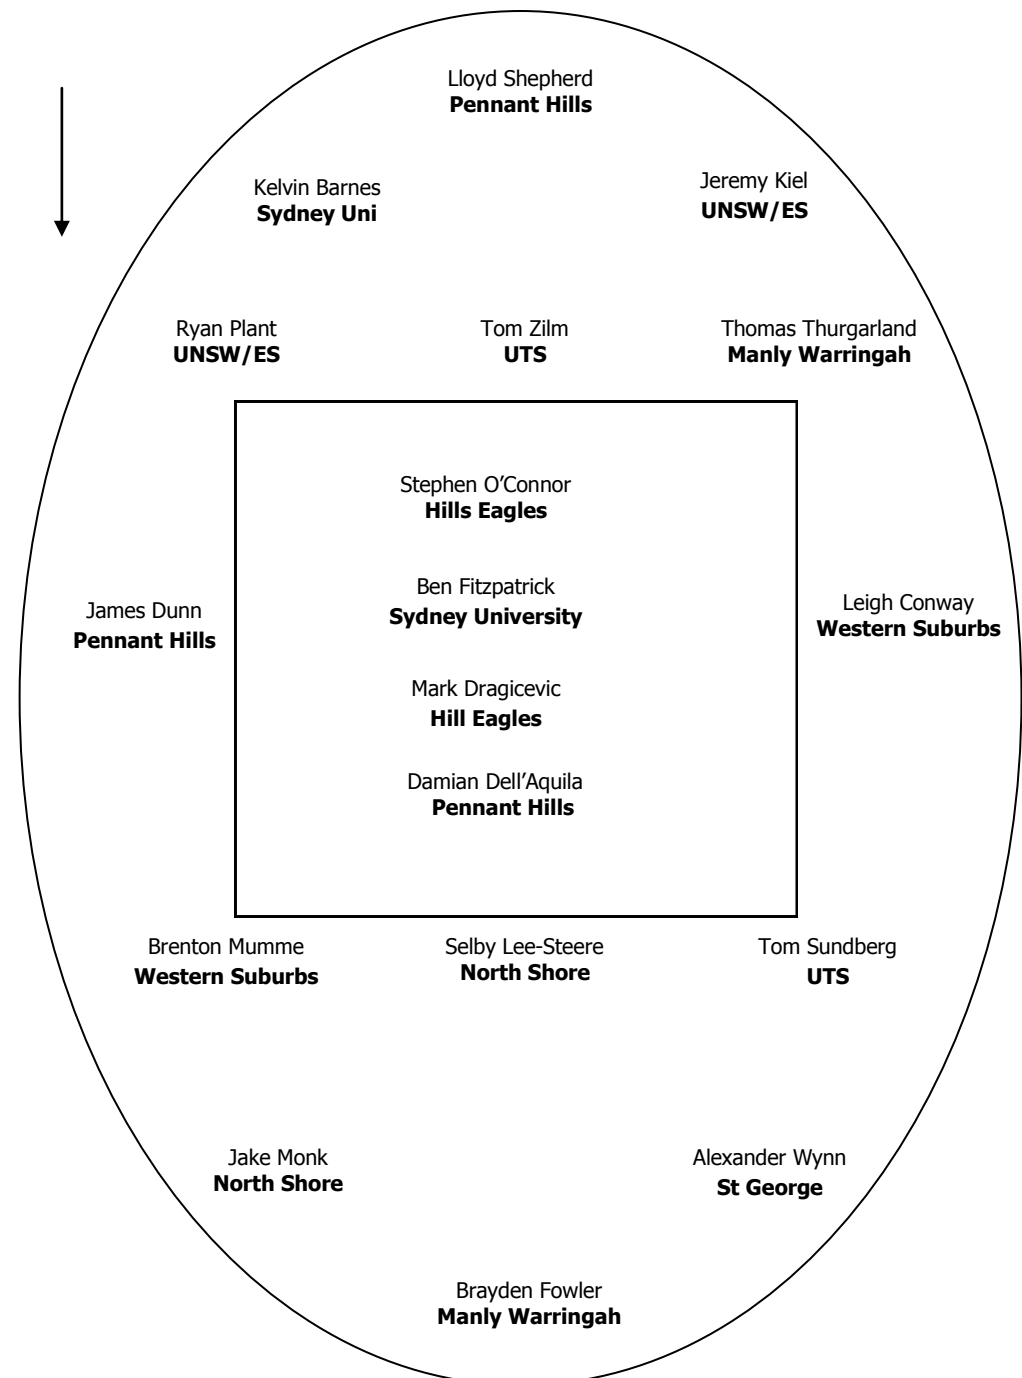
Lloyd Shepherd
**Pennant Hills**

Kelvin Barnes
**Sydney Uni**

Jeremy Kiel
**UNSW/ES**

Ryan Plant
**UNSW/ES**

Tom Zilm
**UTS**

Thomas Thurgarland
**Manly Warringah**

Stephen O'Connor
**Hills Eagles**

Ben Fitzpatrick
**Sydney University**

Mark Dragicevic
**Hill Eagles**

Damian Dell'Aquila
**Pennant Hills**

James Dunn
**Pennant Hills**

Leigh Conway
**Western Suburbs**

Brenton Mumme
**Western Suburbs**

Selby Lee-Steere
**North Shore**

Tom Sundberg
**UTS**

Jake Monk
**North Shore**

Alexander Wynn
**St George**

Brayden Fowler
**Manly Warringah**